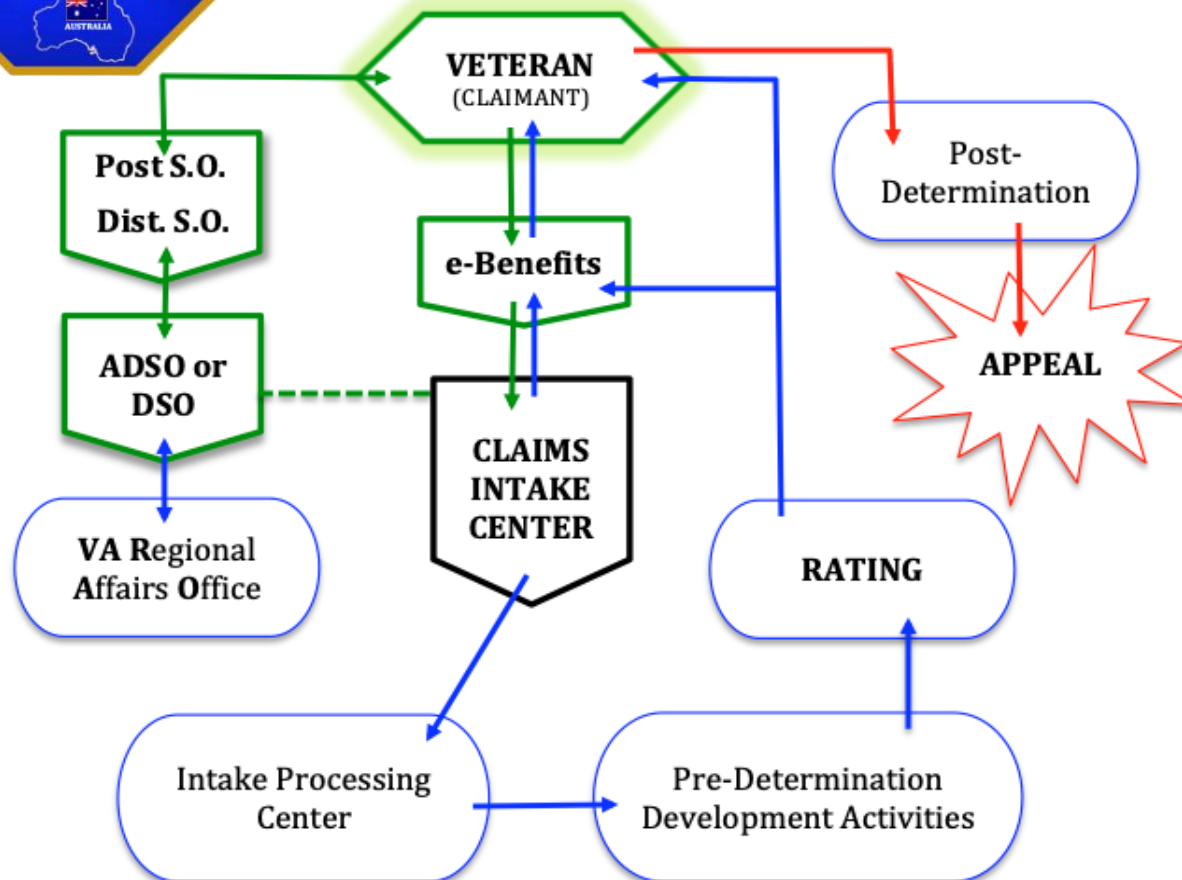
AUSTRALIA

VETERAN
(CLAIMANT)

Post S.O.
Dist. S.O.

e-Benefits

Post-Determination

ADSO or DSO

APPEAL

CLAIMS INTAKE CENTER

VA Regional Affairs Office

RATING

Intake Processing Center

Pre-Determination Development Activities